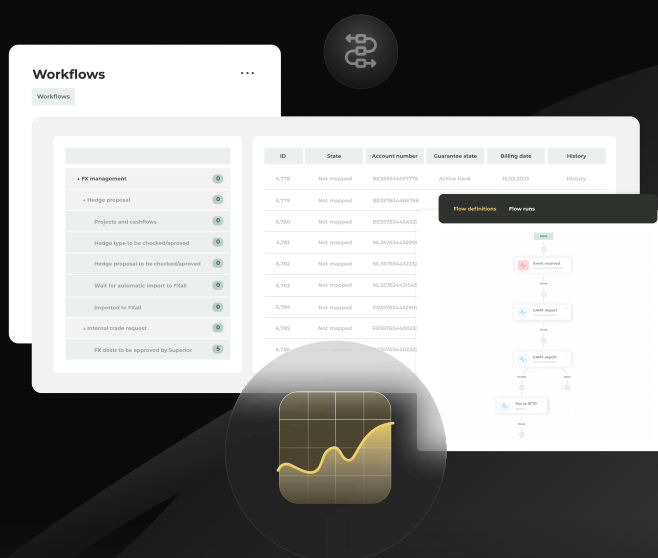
Workflows

Workflows

- FX management 0
- Hedge proposal 0
Projects and cashflows 0
Hedge type to be checked/aproved 0
Hedge proposal to be checked/aproved 0
Wait for automatic import to FXall 0
Imported to FXall 0
- Internal trade request 0
FX deals to be approved by Superior 5

| ID | State | Account number | Guarantee state | Billing date | History |
|---|---|---|---|---|---|
| 6,778 | Not mapped | BE55563446877774 | Active bank | 19.02.2023 | History |
| 6,779 | Not mapped | BE55763446687 | | | |
| 6,780 | Not mapped | BE557634443432 | | | |
| 6,781 | Not mapped | NL357634443260 | | | |
| 6,782 | Not mapped | NL357634432232 | | | |
| 6,783 | Not mapped | NL357634443534 | | | |
| 6,784 | Not mapped | FR557634443265 | | | |
| 6,785 | Not mapped | FR557634440032 | | | |
| 6,786 | Not mapped | | | | |

Flow definitions Flow runs

Start
Event received
Done
CAMT import
Done
CAMT import
Done
Done
Put to SFTP
Done